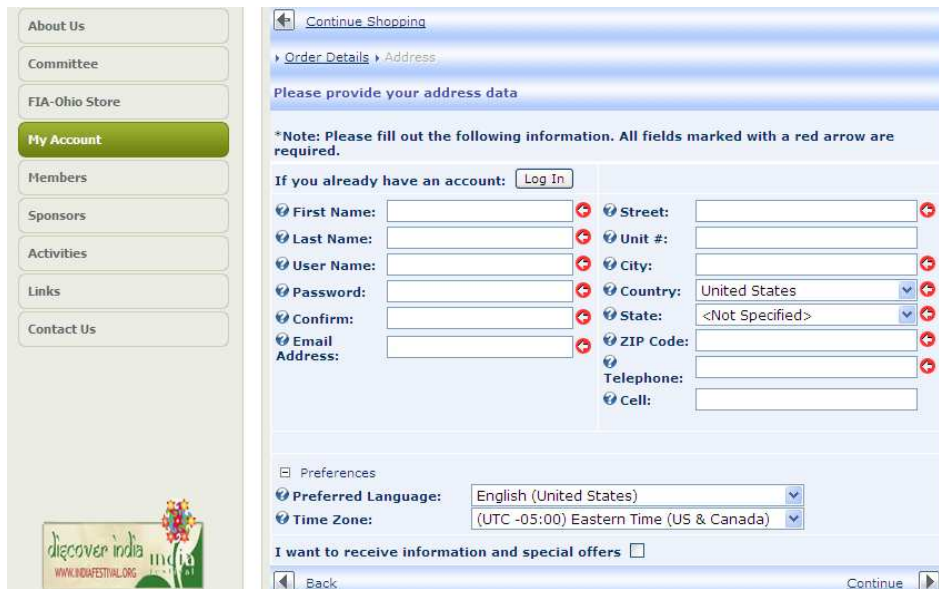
About Us

Committee

FIA-Ohio Store

My Account

Members

Sponsors

Activities

Links

Contact Us

discover india india festival
WWW.INDIAFESTIVAL.ORG

Continue Shopping

Order Details › Address

Please provide your address data

*Note: Please fill out the following information. All fields marked with a red arrow are required.

If you already have an account: Log In

First Name:
Last Name:
User Name:
Password:
Confirm:
Email Address:

Street:
Unit #:
City:
Country: United States
State: <Not Specified>
ZIP Code:
Telephone:
Cell:

Preferences
Preferred Language: English (United States)
Time Zone: (UTC -05:00) Eastern Time (US & Canada)

I want to receive information and special offers

Back

Continue